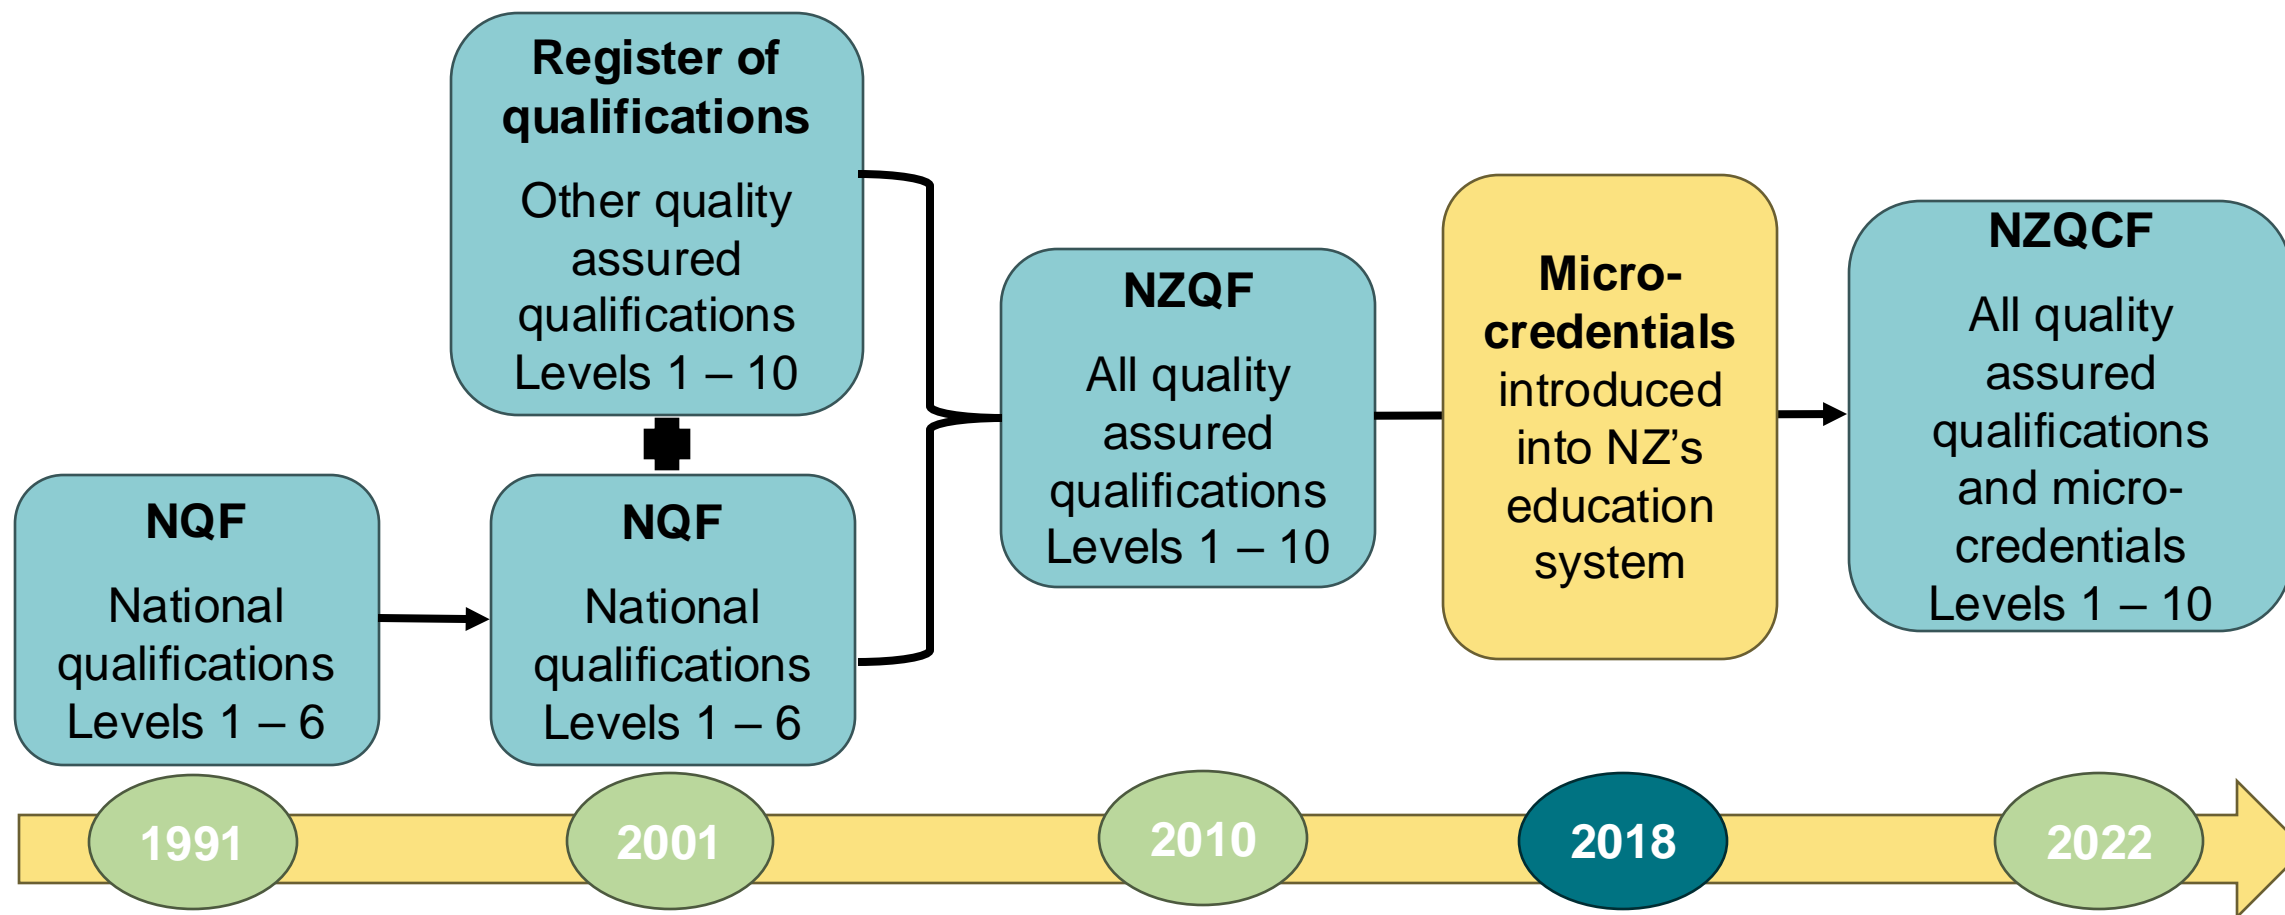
Register of qualifications

Other quality assured qualifications Levels 1 – 10

NQF

National qualifications Levels 1 – 6

NQF

National qualifications Levels 1 – 6

NZQF

All quality assured qualifications Levels 1 – 10

Micro-credentials introduced into NZ’s education system

NZQCF

All quality assured qualifications and micro-credentials Levels 1 – 10

1991

2001

2010

2018

2022